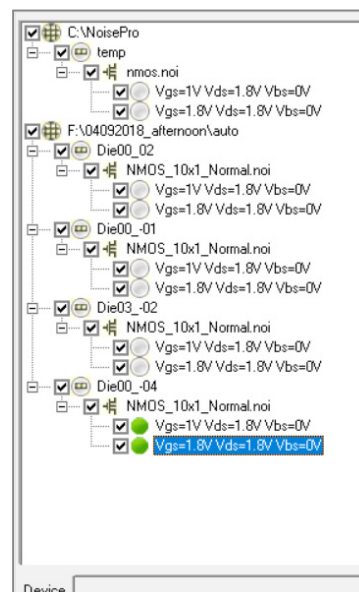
C:\NoisePro
temp
nmos.noi
Vgs=1V Vds=1.8V Vbs=0V
Vgs=1.8V Vds=1.8V Vbs=0V
F:\04092018_afternoon\auto
Die00_02
NMOS_10x1_Normal.noi
Vgs=1V Vds=1.8V Vbs=0V
Vgs=1.8V Vds=1.8V Vbs=0V
Die00_-01
NMOS_10x1_Normal.noi
Vgs=1V Vds=1.8V Vbs=0V
Vgs=1.8V Vds=1.8V Vbs=0V
Die03_-02
NMOS_10x1_Normal.noi
Vgs=1V Vds=1.8V Vbs=0V
Vgs=1.8V Vds=1.8V Vbs=0V
Die00_-04
NMOS_10x1_Normal.noi
Vgs=1V Vds=1.8V Vbs=0V
Vgs=1.8V Vds=1.8V Vbs=0V

Device